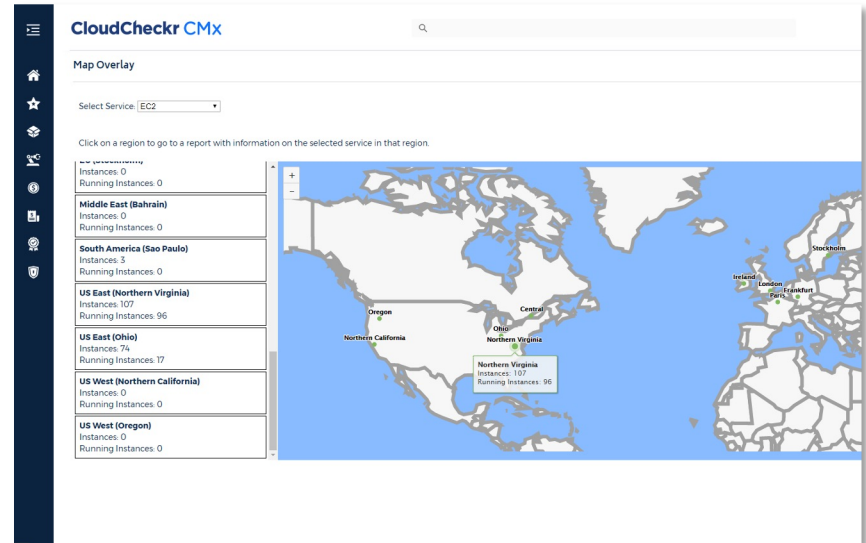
CloudCheckr CMx

Map Overlay

Select Service: EC2

Click on a region to go to a report with information on the selected service in that region.

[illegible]
Instances: 0
Running Instances: 0

Middle East (Bahrain)
Instances: 0
Running Instances: 0

South America (Sao Paulo)
Instances: 3
Running Instances: 0

US East (Northern Virginia)
Instances: 107
Running Instances: 96

US East (Ohio)
Instances: 74
Running Instances: 17

US West (Northern California)
Instances: 0
Running Instances: 0

US West (Oregon)
Instances: 0
Running Instances: 0

+
−

Stockholm
Ireland
London
Frankfurt
Paris
Oregon
Central
Ohio
Northern California
Northern Virginia

Northern Virginia
Instances: 107
Running Instances: 96